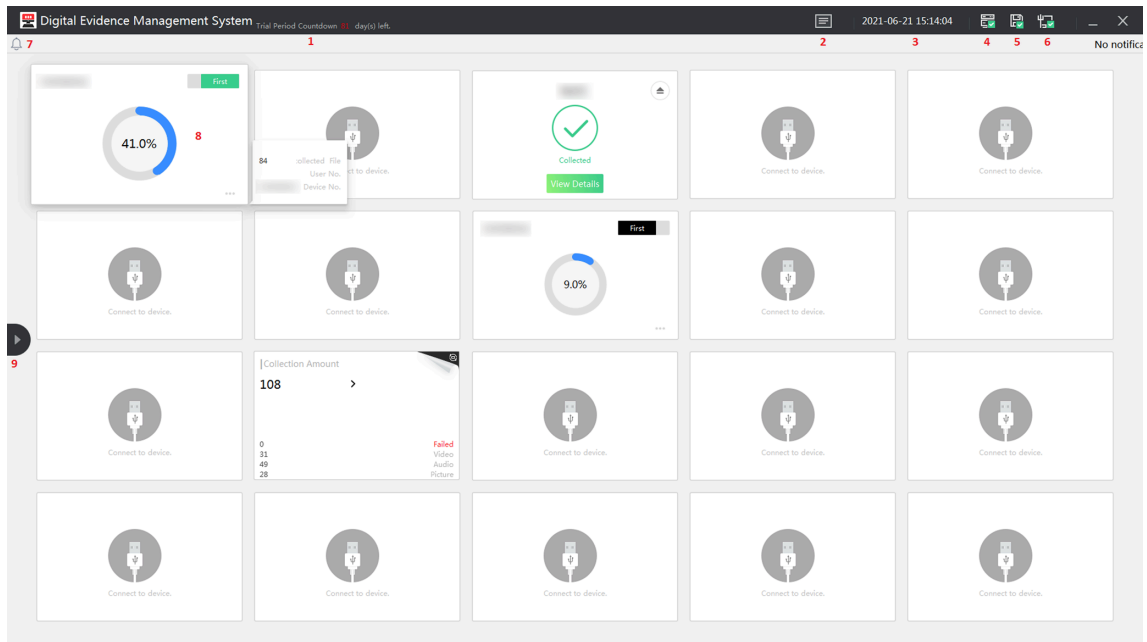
Digital Evidence Management System Trial Period Countdown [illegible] day(s) left.

2021-06-21 15:14:04

1 2 3 4 5 6 7

No notifica

First

41.0%

8

84 Collected File
User No.
Device No.

Connect to device.

Collected

View Details

Connect to device.

Connect to device.

Connect to device.

Connect to device.

First

9.0%

Connect to device.

Connect to device.

9

Connect to device.

Collection Amount

108

0 Failed
31 Video
49 Audio
28 Picture

Connect to device.

Connect to device.

Connect to device.

Connect to device.

Connect to device.

Connect to device.

Connect to device.

Connect to device.